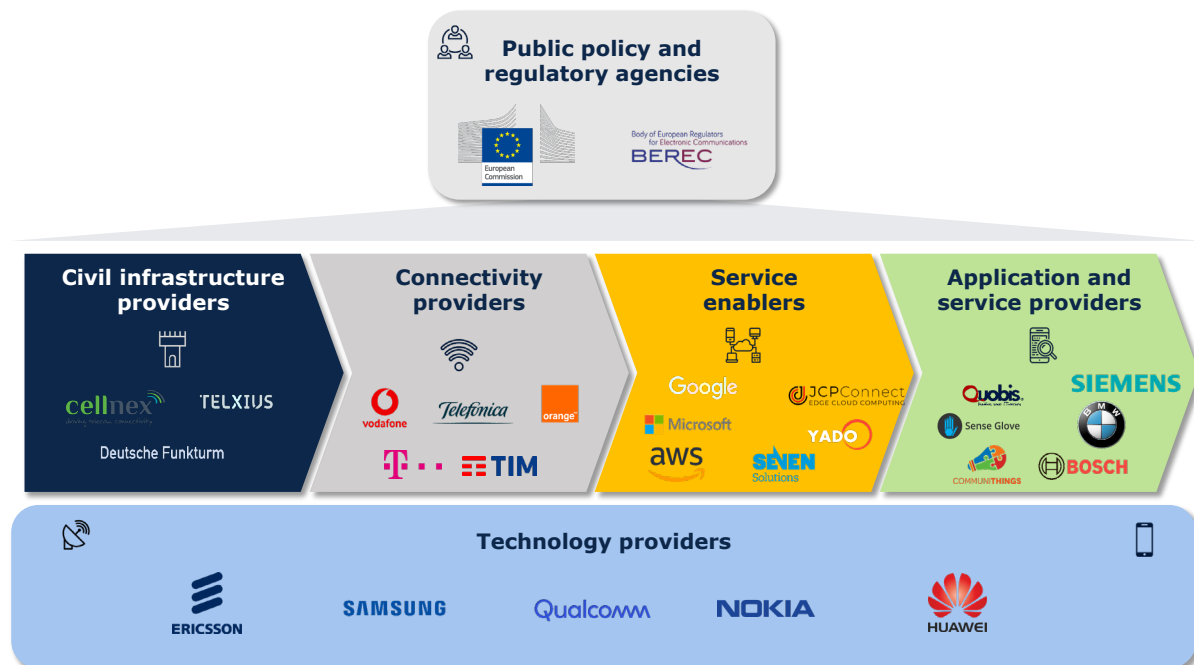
Public policy and regulatory agencies

European Commission

Body of European Regulators for Electronic Communications
BEREC

Civil infrastructure providers

cellnex

TELXIUS

Deutsche Funkturm

Connectivity providers

vodafone

Telefonica

orange

T · ·

TIM

Service enablers

Google

JCPConnect
EDGE CLOUD COMPUTING

Microsoft

YADO

aws

SEVEN
Solutions

Application and service providers

Quobis

SIEMENS

Sense Glove

BMW

COMMUNITHINGS

BOSCH

Technology providers

ERICSSON

SAMSUNG

Qualcomm

NOKIA

HUAWEI